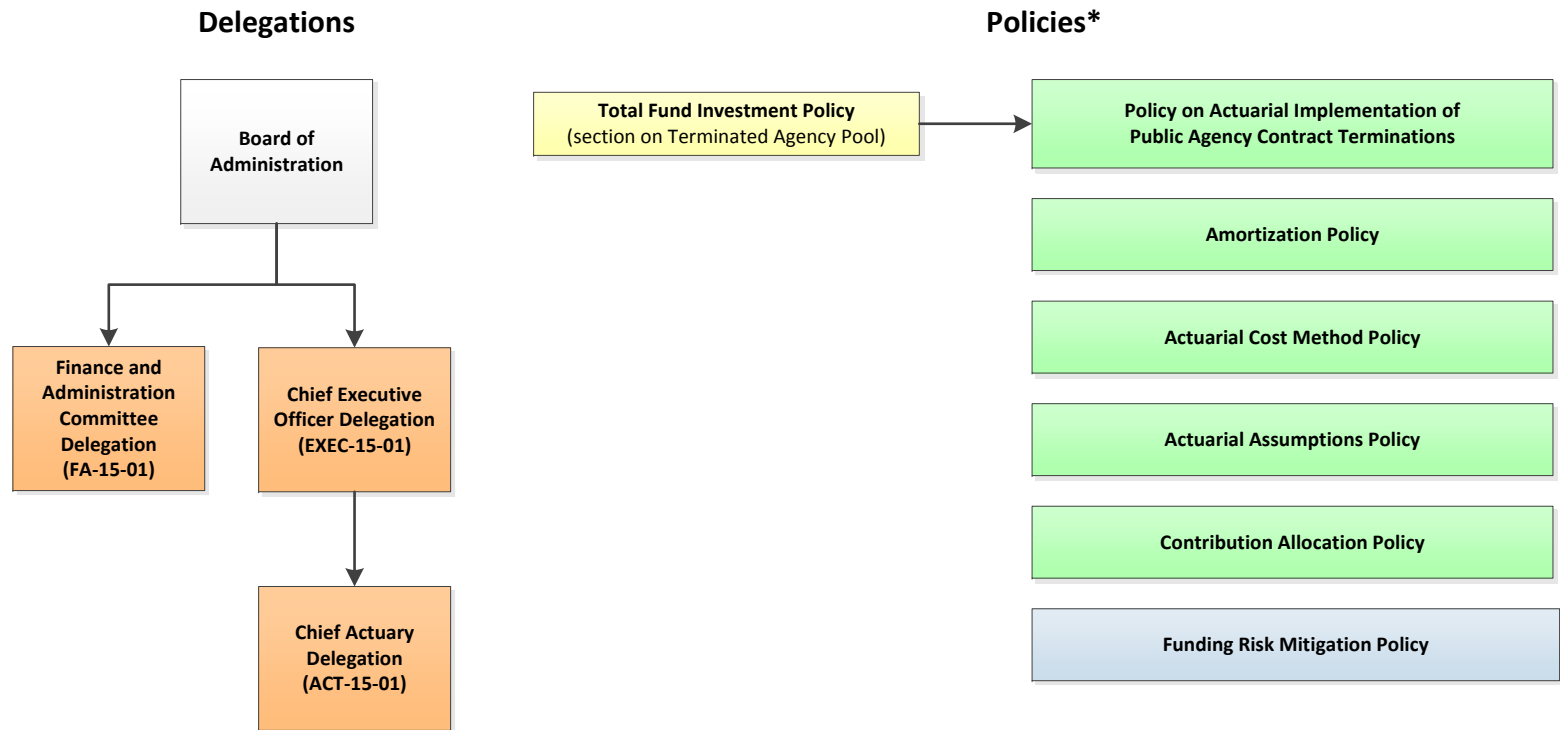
Delegations

Board of Administration

Finance and Administration Committee Delegation (FA-15-01)

Chief Executive Officer Delegation (EXEC-15-01)

Chief Actuary Delegation (ACT-15-01)

Policies*

Total Fund Investment Policy (section on Terminated Agency Pool)

Policy on Actuarial Implementation of Public Agency Contract Terminations

Amortization Policy

Actuarial Cost Method Policy

Actuarial Assumptions Policy

Contribution Allocation Policy

Funding Risk Mitigation Policy